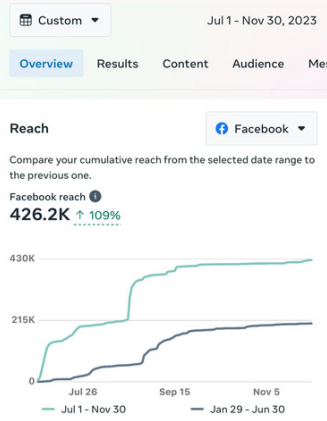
Custom

Jul 1 - Nov 30, 2023

Overview Results Content Audience Me

Reach

Facebook

Compare your cumulative reach from the selected date range to the previous one.

Facebook reach

426.2K ↑ 109%

430K

215K

0

Jul 26

Sep 15

Nov 5

Jul 1 - Nov 30

Jan 29 - Jun 30